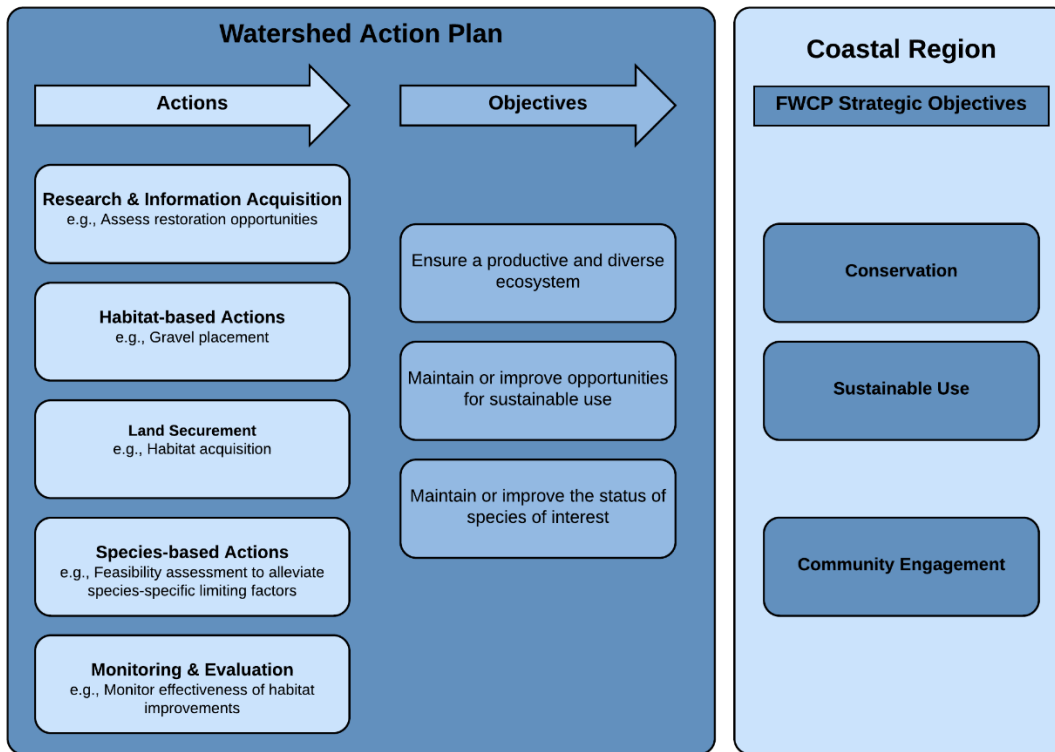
Watershed Action Plan

Actions

Objectives

Research & Information Acquisition
e.g., Assess restoration opportunities

Habitat-based Actions
e.g., Gravel placement

Land Securement
e.g., Habitat acquisition

Species-based Actions
e.g., Feasibility assessment to alleviate species-specific limiting factors

Monitoring & Evaluation
e.g., Monitor effectiveness of habitat improvements

Ensure a productive and diverse ecosystem

Maintain or improve opportunities for sustainable use

Maintain or improve the status of species of interest

Coastal Region

FWCP Strategic Objectives

Conservation

Sustainable Use

Community Engagement